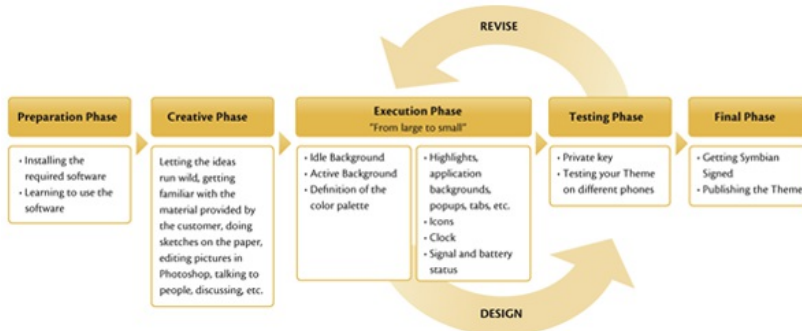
REVISE

Preparation Phase

• Installing the required software
• Learning to use the software

Creative Phase

Letting the ideas run wild, getting familiar with the material provided by the customer, doing sketches on the paper, editing pictures in Photoshop, talking to people, discussing, etc.

Execution Phase
"From large to small"

• Idle Background
• Active Background
• Definition of the color palette

• Highlights, application backgrounds, popups, tabs, etc.
• Icons
• Clock
• Signal and battery status

Testing Phase

• Private key
• Testing your Theme on different phones

Final Phase

• Getting Symbian Signed
• Publishing the Theme

DESIGN